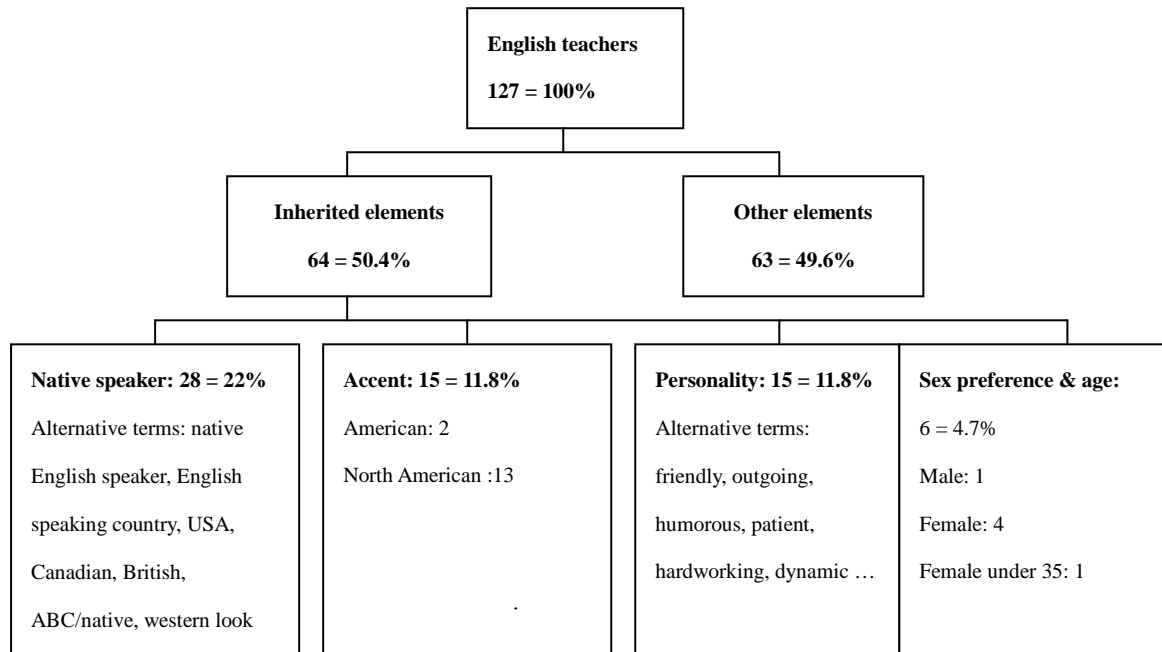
English teachers

127 = 100%

Inherited elements

64 = 50.4%

Other elements

63 = 49.6%

Native speaker: 28 = 22%

Alternative terms: native English speaker, English speaking country, USA, Canadian, British, ABC/native, western look

Accent: 15 = 11.8%

American: 2

North American :13

Personality: 15 = 11.8%

Alternative terms: friendly, outgoing, humorous, patient, hardworking, dynamic …

Sex preference & age:

6 = 4.7%

Male: 1

Female: 4

Female under 35: 1